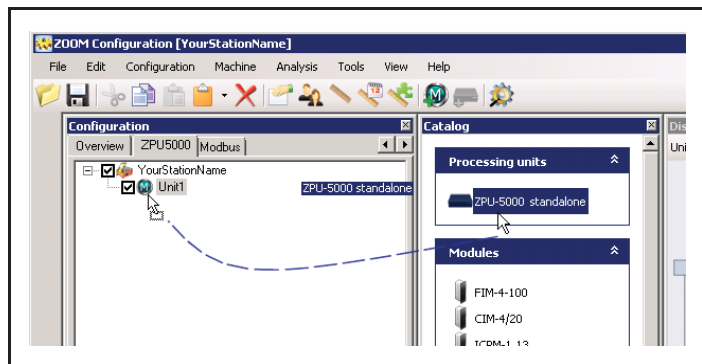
ZOOM Configuration [YourStationName]

File Edit Configuration Machine Analysis Tools View Help

Configuration
Overview ZPU5000 Modbus
YourStationName
Unit1
ZPU-5000 standalone

Catalog
Processing units
ZPU-5000 standalone

Modules
FIM-4-100
CIM-4/20
ICPM-1-13

Dis
Uni